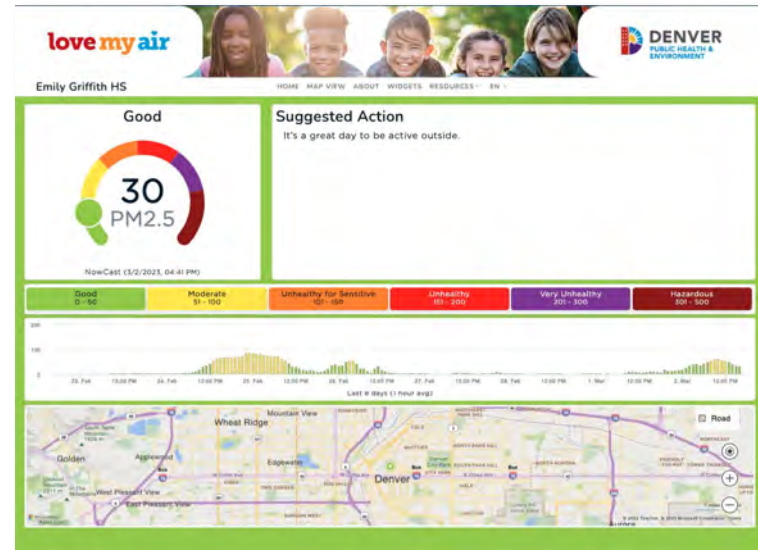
love my air

DENVER
PUBLIC HEALTH & ENVIRONMENT

Emily Griffith HS

HOME MAP VIEW ABOUT WIDGETS RESOURCES EN

Good

30
PM2.5

NowCast (3/2/2023, 04:41 PM)

Suggested Action
It's a great day to be active outside.

| Good 0 - 50 | Moderate 51 - 100 | Unhealthy for Sensitive 101 - 150 | Unhealthy 151 - 200 | Very Unhealthy 201 - 300 | Hazardous 301 - 500 |
|---|---|---|---|---|---|

200
100
0

23. Feb 12:00 PM 24. Feb 12:00 PM 25. Feb 12:00 PM 26. Feb 12:00 PM 27. Feb 12:00 PM 28. Feb 12:00 PM 1. Mar 12:00 PM 2. Mar 12:00 PM

Last 8 days (1 hour avg)

Road

Mountain View
Wheat Ridge
Golden
Applewood
Edgewater
Denver
West Pleasant View
East Pleasant View